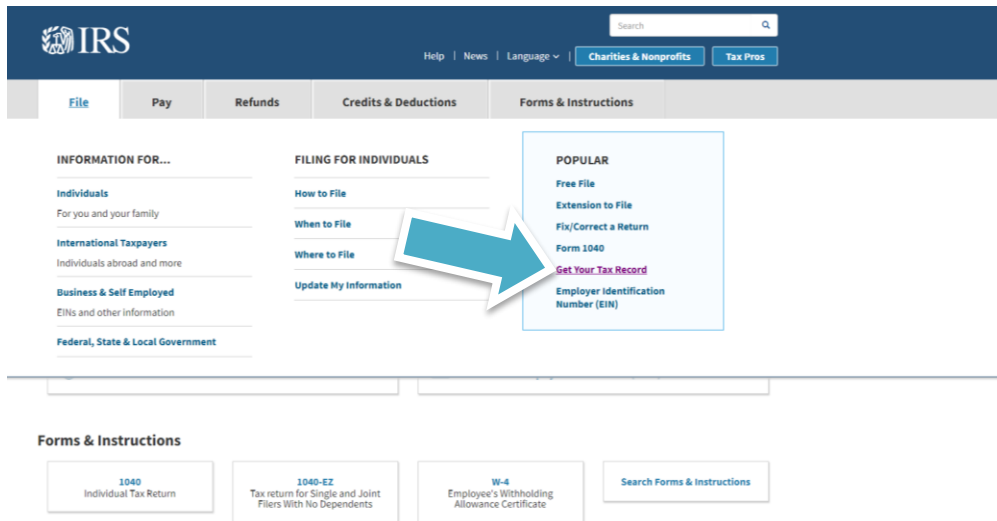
IRS

Search

Help | News | Language | Charities & Nonprofits | Tax Pros

File | Pay | Refunds | Credits & Deductions | Forms & Instructions

INFORMATION FOR...

Individuals
For you and your family

International Taxpayers
Individuals abroad and more

Business & Self Employed
EINs and other information

Federal, State & Local Government

FILING FOR INDIVIDUALS

How to File

When to File

Where to File

Update My Information

POPULAR

Free File

Extension to File

Fix/Correct a Return

Form 1040

Get Your Tax Record

Employer Identification Number (EIN)

Forms & Instructions

1040
Individual Tax Return

1040-EZ
Tax return for Single and Joint Filers With No Dependents

W-4
Employee's Withholding Allowance Certificate

Search Forms & Instructions